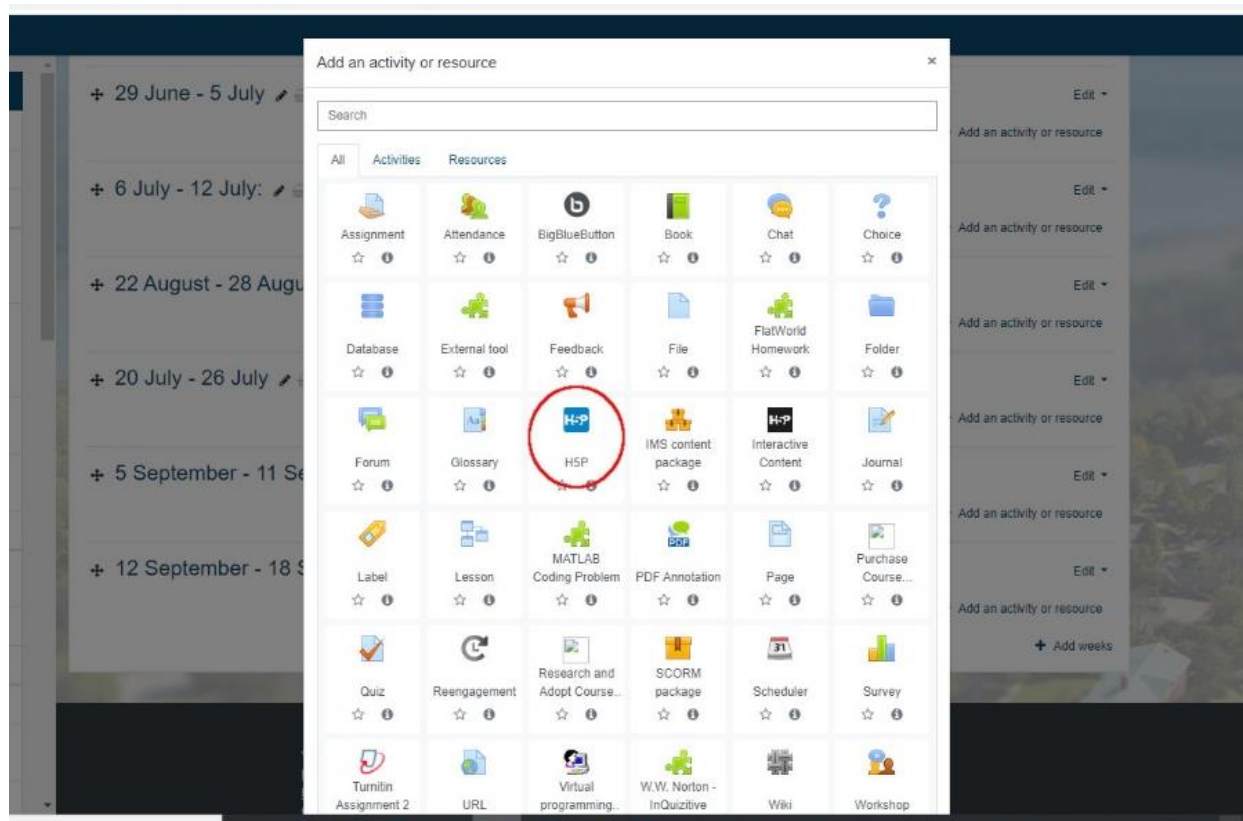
+ 29 June - 5 July

+ 6 July - 12 July:

+ 22 August - 28 Augu

+ 20 July - 26 July

+ 5 September - 11 Se

+ 12 September - 18 S

Edit ▾
Add an activity or resource

Edit ▾
Add an activity or resource

Edit ▾
Add an activity or resource

Edit ▾
Add an activity or resource

Edit ▾
Add an activity or resource

Edit ▾
Add an activity or resource

+ Add weeks

Add an activity or resource ×

Search

All Activities Resources

| Assignment | Attendance | BigBlueButton | Book | Chat | Choice |
|---|---|---|---|---|---|
| Database | External tool | Feedback | File | FlatWorld Homework | Folder |
| Forum | Glossary | H5P | IMS content package | Interactive Content | Journal |
| Label | Lesson | MATLAB Coding Problem | PDF Annotation | Page | Purchase Course... |
| Quiz | Reengagement | Research and Adopt Course... | SCORM package | Scheduler | Survey |
| Turnitin Assignment 2 | URL | Virtual programming... | W.W. Norton - InQuizitive | Wiki | Workshop |